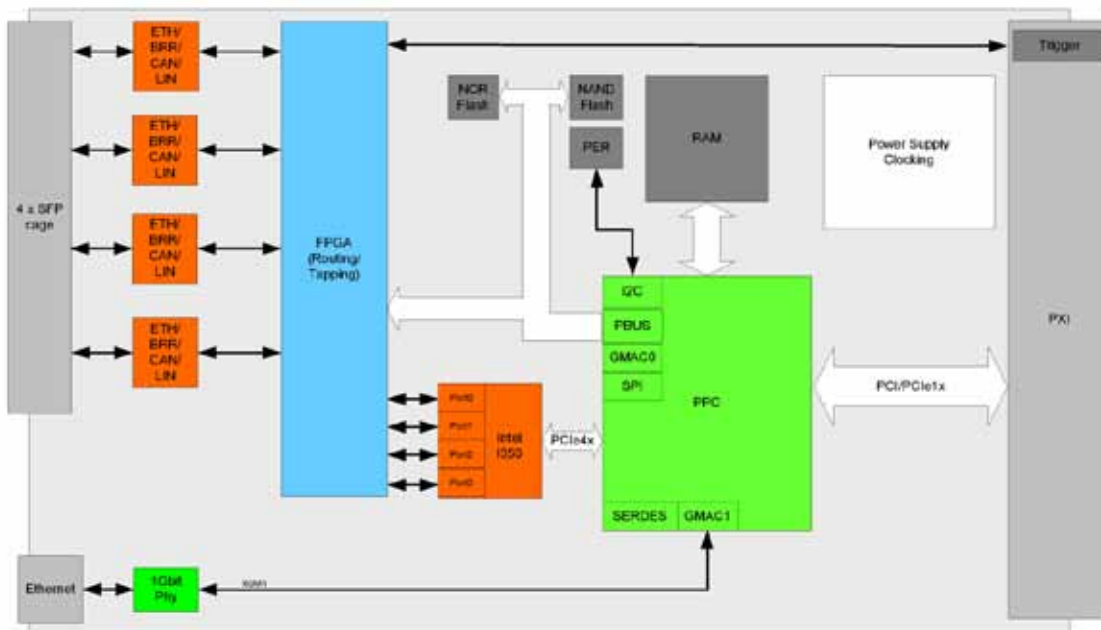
4 x SFP cage

ETH/ BRR/ CAN/ LIN

ETH/ BRR/ CAN/ LIN

ETH/ BRR/ CAN/ LIN

ETH/ BRR/ CAN/ LIN

FPGA (Routing/ Tapping)

Trigger

NOR Flash

NAND Flash

PER

RAM

Power Supply Clocking

I2C

PBUS

GMAC0

SPI

PPC

SERDES

GMAC1

Port0

Port1

Port2

Port3

Intel I350

PCIe4x

PCI/PCIe1x

PXI

Ethernet

1Gbit Phy

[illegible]